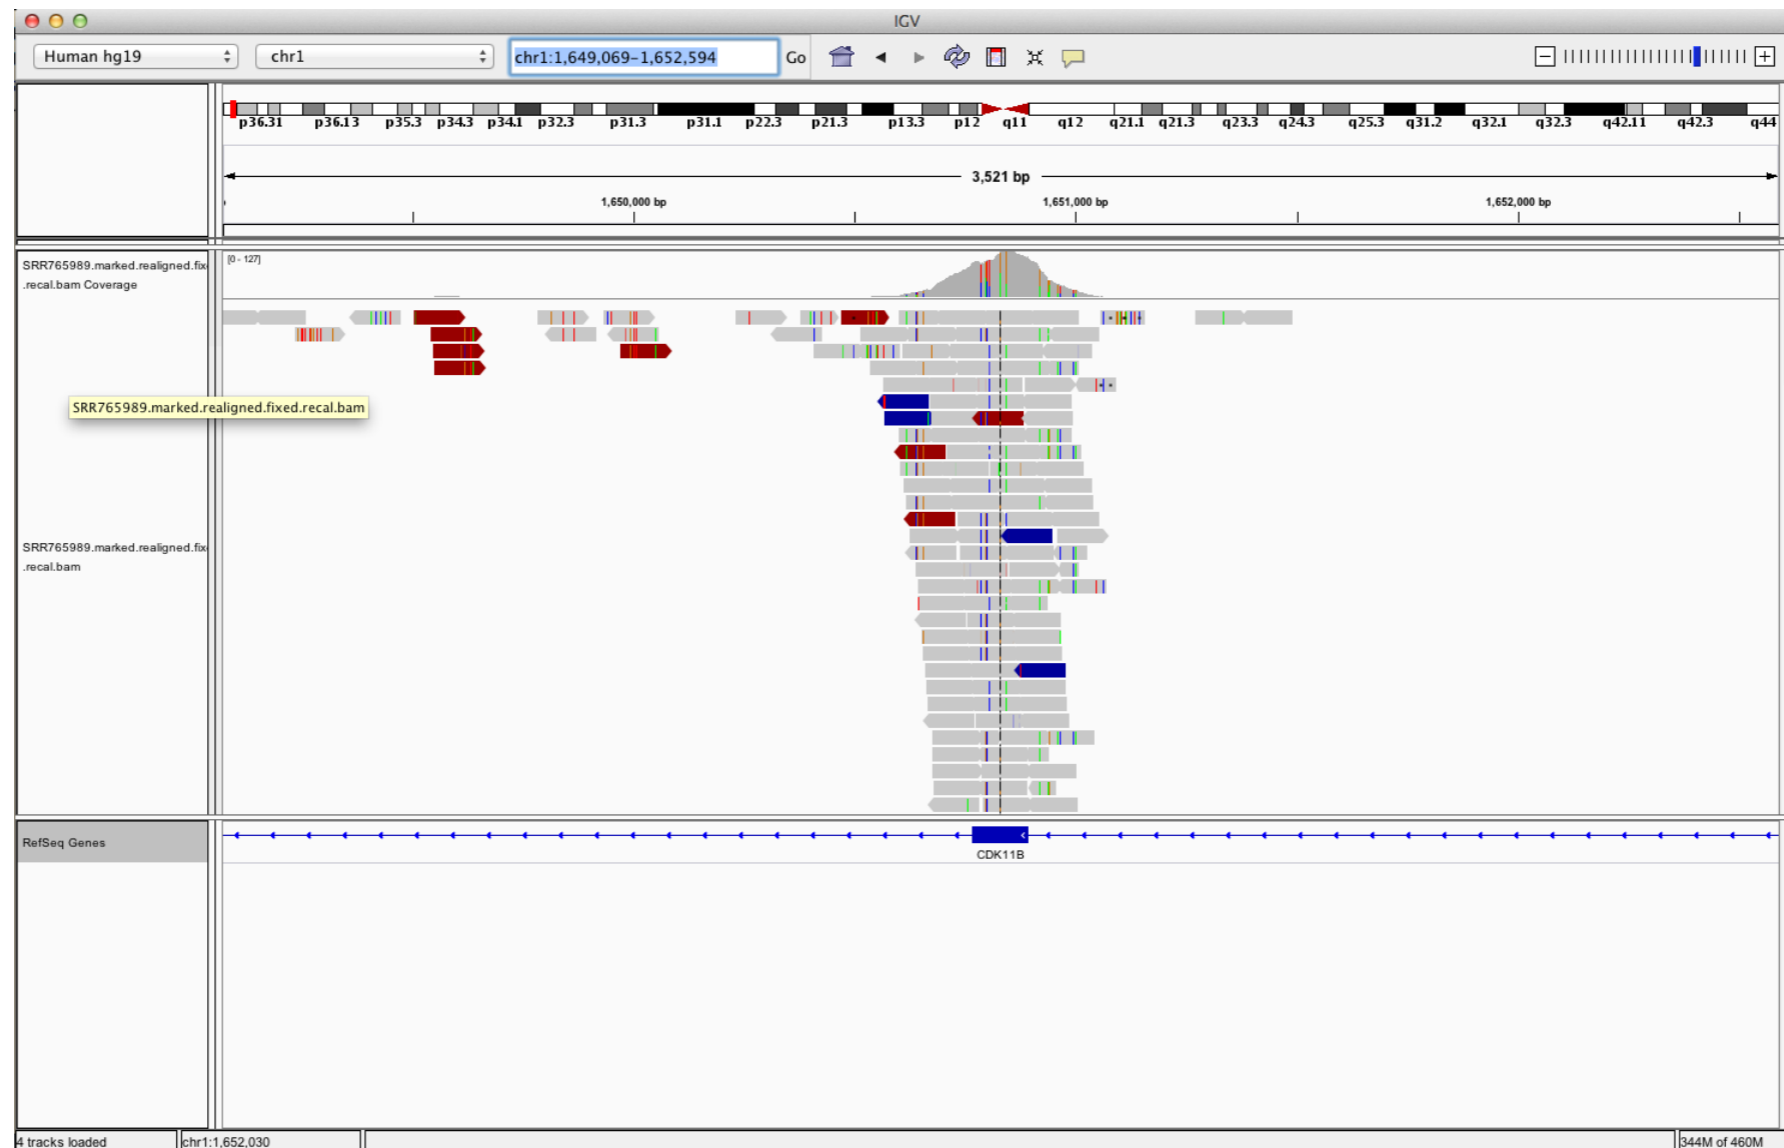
IGV

Human hg19
chr1
chr1:1,649,069-1,652,594
Go

p36.31 p36.13 p35.3 p34.3 p34.1 p32.3 p31.3 p31.1 p22.3 p21.3 p13.3 p12 q11 q12 q21.1 q21.3 q23.3 q24.3 q25.3 q31.2 q32.1 q32.3 q42.11 q42.3 q44

3,521 bp
1,650,000 bp
1,651,000 bp
1,652,000 bp

SRR765989.marked.realigned.fix .recal.bam Coverage
[0 - 127]

SRR765989.marked.realigned.fixed.recal.bam

SRR765989.marked.realigned.fix .recal.bam

RefSeq Genes
CDK11B

4 tracks loaded
chr1:1,652,030
344M of 460M